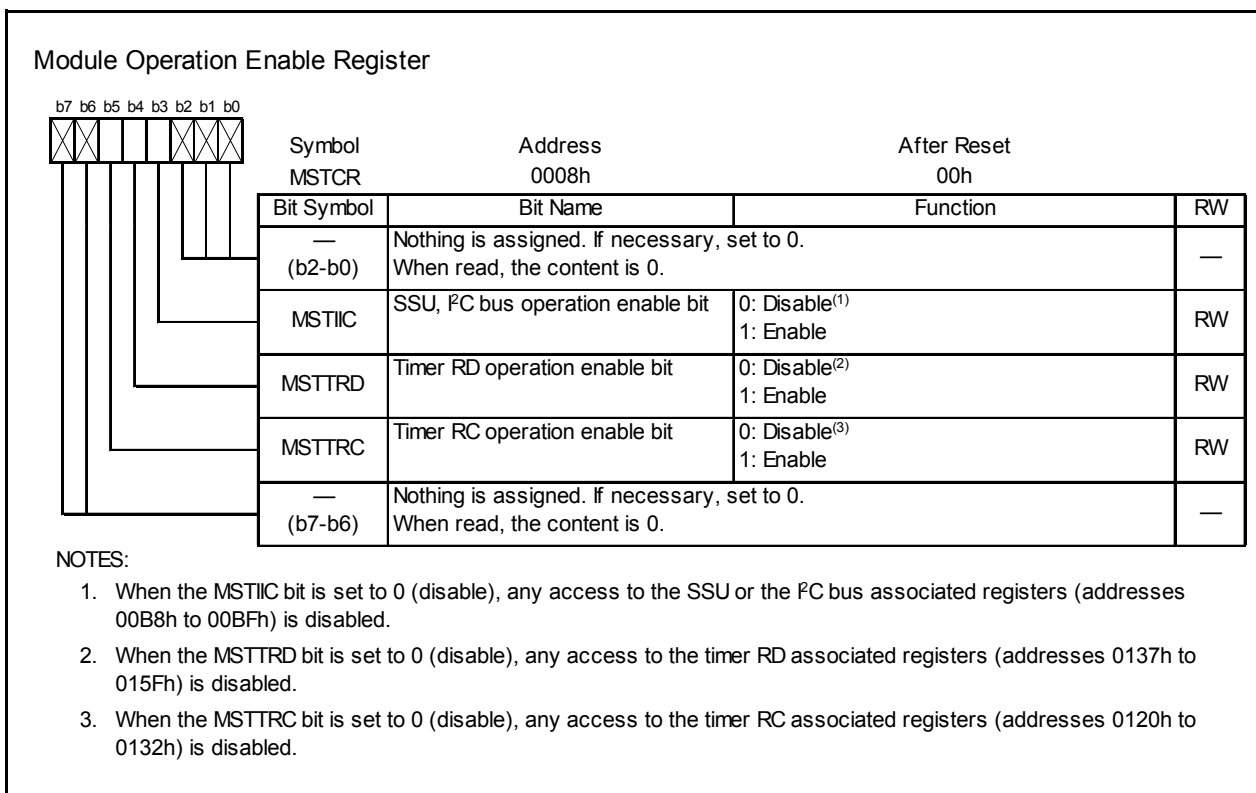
Module Operation Enable Register

b7 b6 b5 b4 b3 b2 b1 b0

| Symbol | Address | After Reset |
|---|---|---|
| MSTCR | 0008h | 00h |

| Bit Symbol | Bit Name | Function | RW |
|---|---|---|---|
| — (b2-b0) | Nothing is assigned. If necessary, set to 0. When read, the content is 0. | | — |
| MSTIIC | SSU, I$^2$C bus operation enable bit | 0: Disable$^{(1)}$ 1: Enable | RW |
| MSTTRD | Timer RD operation enable bit | 0: Disable$^{(2)}$ 1: Enable | RW |
| MSTTRC | Timer RC operation enable bit | 0: Disable$^{(3)}$ 1: Enable | RW |
| — (b7-b6) | Nothing is assigned. If necessary, set to 0. When read, the content is 0. | | — |

NOTES:

1. When the MSTIIC bit is set to 0 (disable), any access to the SSU or the I$^2$C bus associated registers (addresses 00B8h to 00BFh) is disabled.

2. When the MSTTRD bit is set to 0 (disable), any access to the timer RD associated registers (addresses 0137h to 015Fh) is disabled.

3. When the MSTTRC bit is set to 0 (disable), any access to the timer RC associated registers (addresses 0120h to 0132h) is disabled.